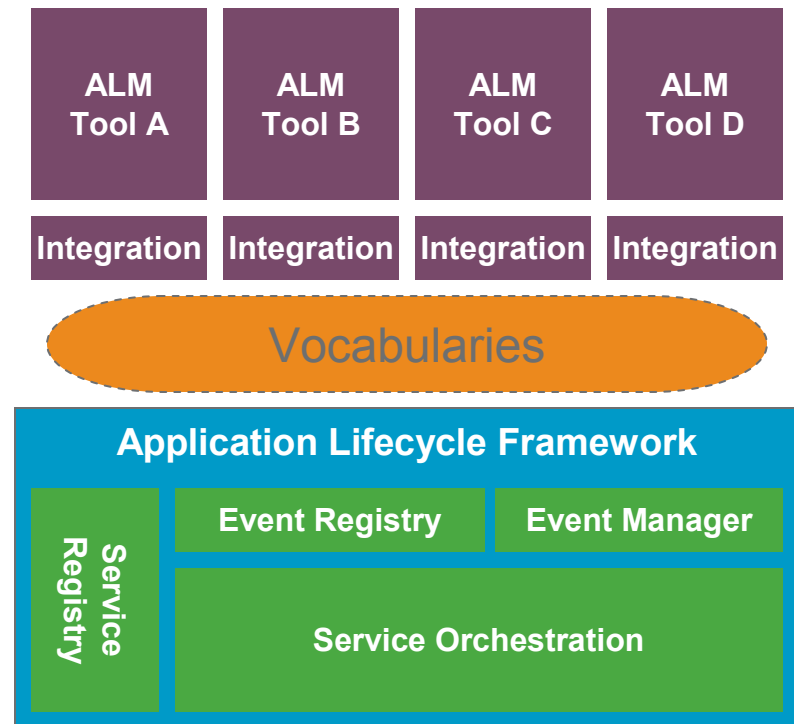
ALM Tool A

ALM Tool B

ALM Tool C

ALM Tool D

Integration

Integration

Integration

Integration

Vocabularies

Application Lifecycle Framework

Service Registry

Event Registry

Event Manager

Service Orchestration